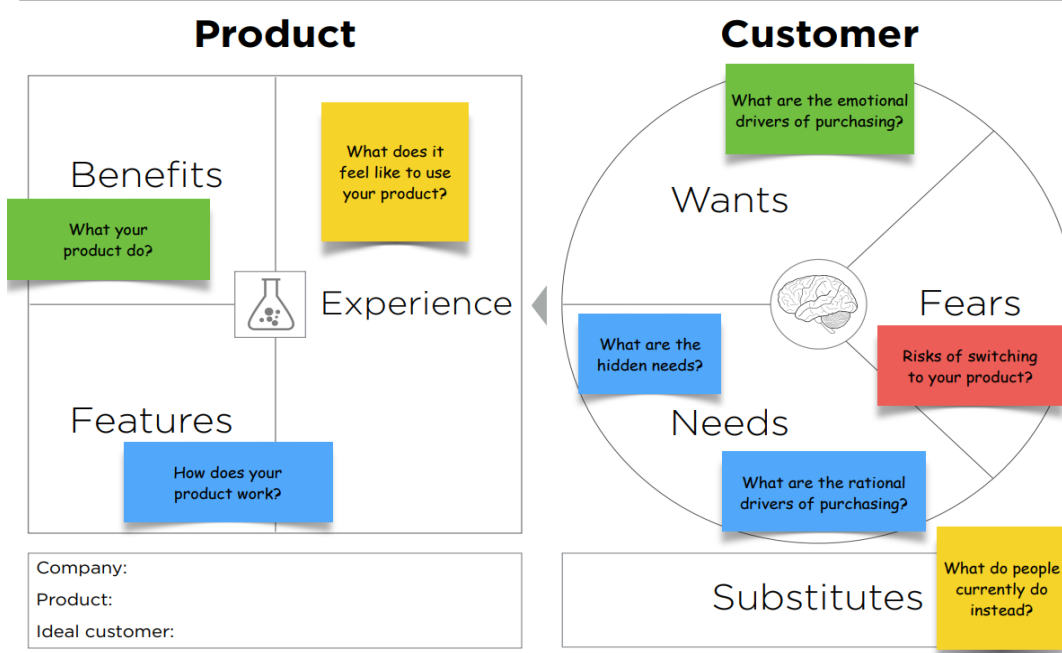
Product

Benefits

What your product do?

What does it feel like to use your product?

Experience

Features

How does your product work?

Company:

Product:

Ideal customer:

Customer

What are the emotional drivers of purchasing?

Wants

Fears

Risks of switching to your product?

What are the hidden needs?

Needs

What are the rational drivers of purchasing?

Substitutes

What do people currently do instead?